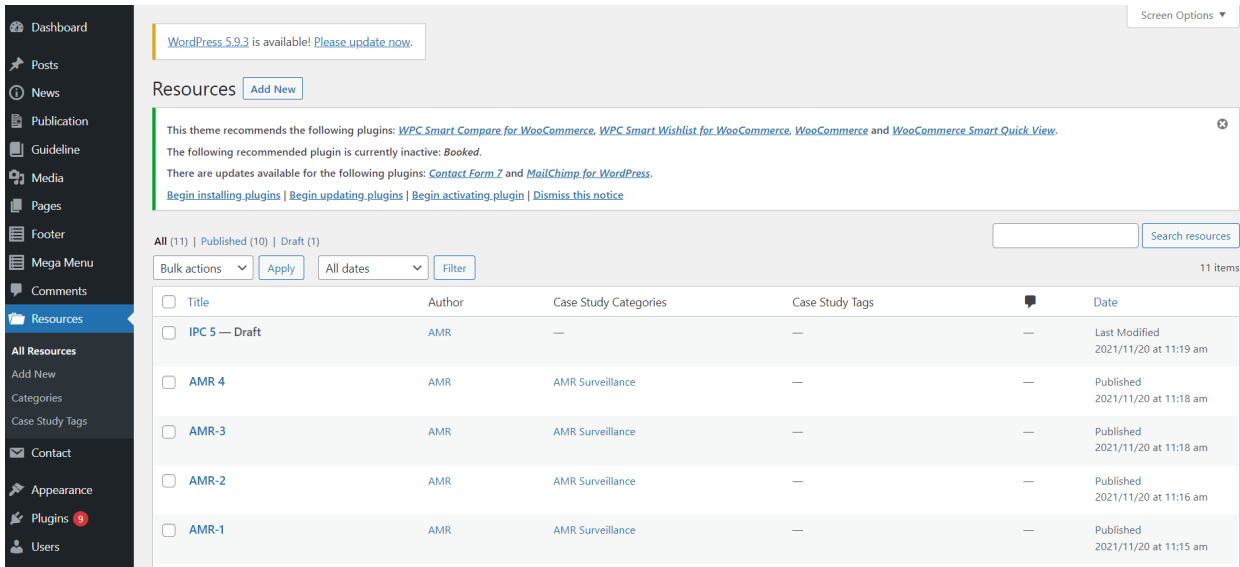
Dashboard
Posts
News
Publication
Guideline
Media
Pages
Footer
Mega Menu
Comments
Resources
All Resources
Add New
Categories
Case Study Tags
Contact
Appearance
Plugins 9
Users

Screen Options ▼

WordPress 5.9.3 is available! Please update now.

Resources Add New

This theme recommends the following plugins: WPC Smart Compare for WooCommerce, WPC Smart Wishlist for WooCommerce, WooCommerce and WooCommerce Smart Quick View.
The following recommended plugin is currently inactive: Booked.
There are updates available for the following plugins: Contact Form 7 and MailChimp for WordPress.
Begin installing plugins | Begin updating plugins | Begin activating plugin | Dismiss this notice

All (11) | Published (10) | Draft (1)

Search resources

Bulk actions Apply All dates Filter

11 items

| Title | Author | Case Study Categories | Case Study Tags | | Date |
|---|---|---|---|---|---|
| IPC 5 — Draft | AMR | — | — | — | Last Modified 2021/11/20 at 11:19 am |
| AMR 4 | AMR | AMR Surveillance | — | — | Published 2021/11/20 at 11:18 am |
| AMR-3 | AMR | AMR Surveillance | — | — | Published 2021/11/20 at 11:18 am |
| AMR-2 | AMR | AMR Surveillance | — | — | Published 2021/11/20 at 11:16 am |
| AMR-1 | AMR | AMR Surveillance | — | — | Published 2021/11/20 at 11:15 am |